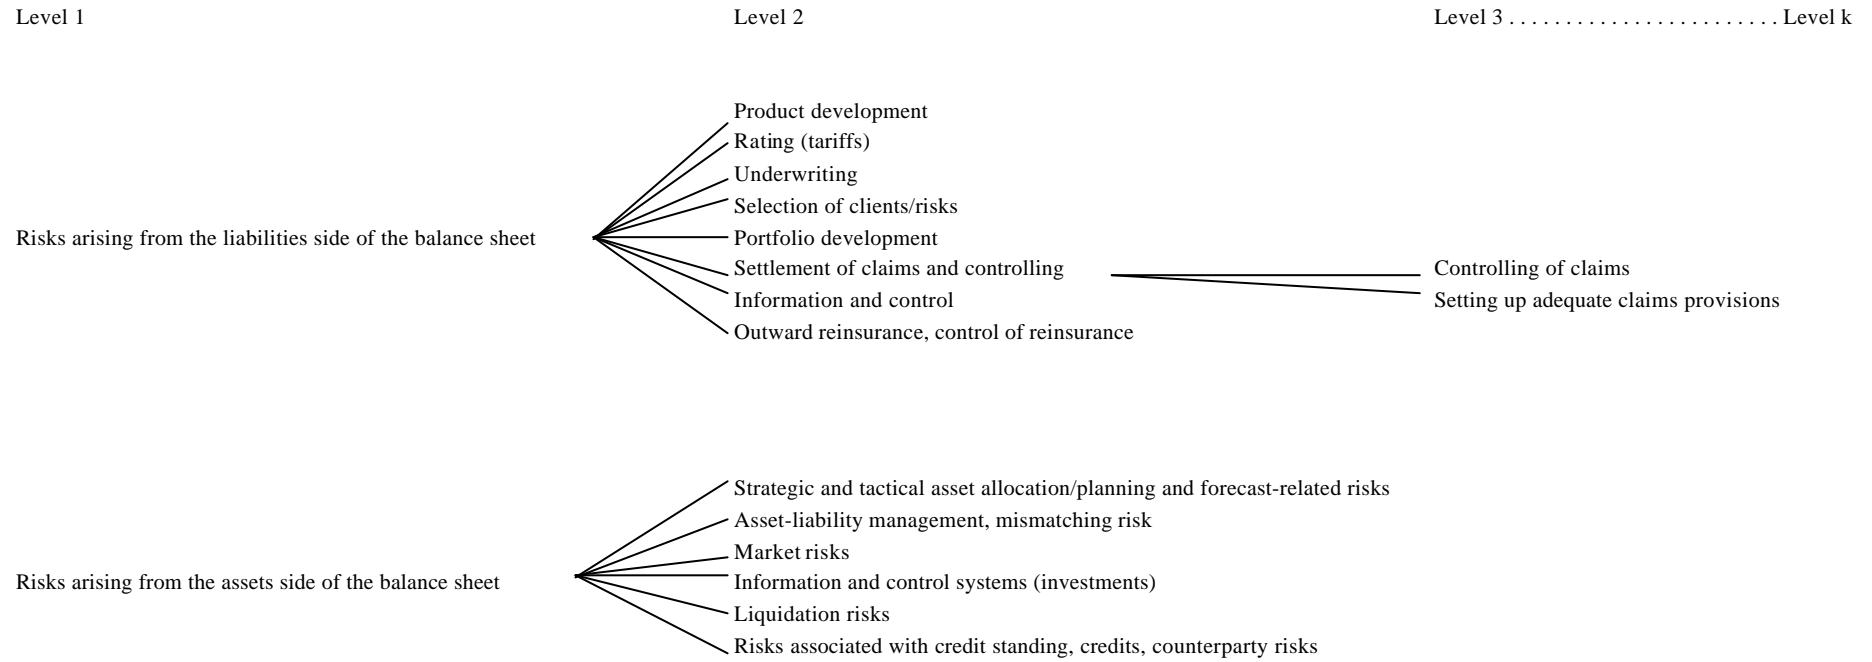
Level 1

Level 2

Level 3 . . . . . . . . . . . . . . . . . . . . . . . . . Level k

Risks arising from the liabilities side of the balance sheet

Product development
Rating (tariffs)
Underwriting
Selection of clients/risks
Portfolio development
Settlement of claims and controlling
Information and control
Outward reinsurance, control of reinsurance

Controlling of claims
Setting up adequate claims provisions

Risks arising from the assets side of the balance sheet

Strategic and tactical asset allocation/planning and forecast-related risks
Asset-liability management, mismatching risk
Market risks
Information and control systems (investments)
Liquidation risks
Risks associated with credit standing, credits, counterparty risks